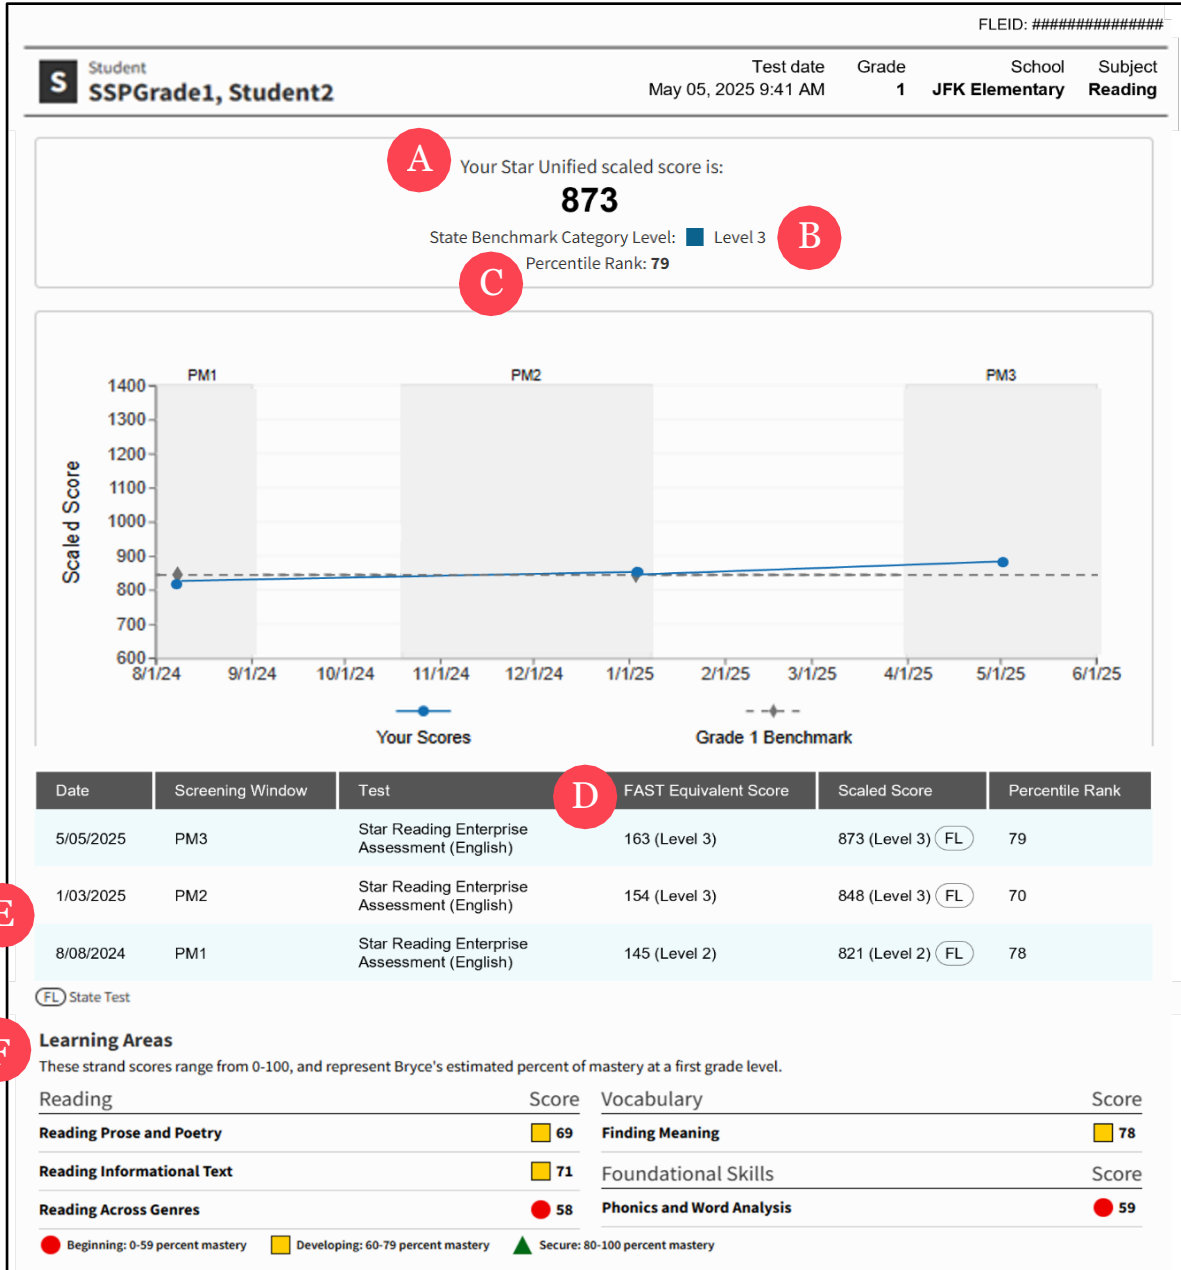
FLEID: ###############

S Student
SSPGrade1, Student2

Test date
May 05, 2025 9:41 AM

Grade
1

School
JFK Elementary

Subject
Reading

A
Your Star Unified scaled score is:
873
State Benchmark Category Level: Level 3
B
Percentile Rank: 79
C

PM1 PM2 PM3

Scaled Score

1400
1300
1200
1100
1000
900
800
700
600

8/1/24 9/1/24 10/1/24 11/1/24 12/1/24 1/1/25 2/1/25 3/1/25 4/1/25 5/1/25 6/1/25

Your Scores
Grade 1 Benchmark

D

| Date | Screening Window | Test | FAST Equivalent Score | Scaled Score | Percentile Rank |
|---|---|---|---|---|---|
| 5/05/2025 | PM3 | Star Reading Enterprise Assessment (English) | 163 (Level 3) | 873 (Level 3) FL | 79 |
| 1/03/2025 | PM2 | Star Reading Enterprise Assessment (English) | 154 (Level 3) | 848 (Level 3) FL | 70 |
| 8/08/2024 | PM1 | Star Reading Enterprise Assessment (English) | 145 (Level 2) | 821 (Level 2) FL | 78 |

E

FL State Test

F

Learning Areas
These strand scores range from 0-100, and represent Bryce's estimated percent of mastery at a first grade level.

| Reading | Score |
|---|---|
| Reading Prose and Poetry | 69 |
| Reading Informational Text | 71 |
| Reading Across Genres | 58 |

| Vocabulary | Score |
|---|---|
| Finding Meaning | 78 |

| Foundational Skills | Score |
|---|---|
| Phonics and Word Analysis | 59 |

Beginning: 0-59 percent mastery Developing: 60-79 percent mastery Secure: 80-100 percent mastery